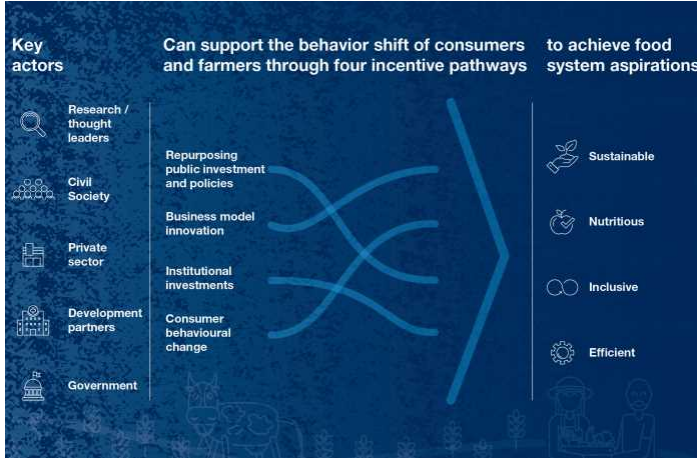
Key actors

Research / thought leaders

Civil Society

Private sector

Development partners

Government

Can support the behavior shift of consumers and farmers through four incentive pathways

Repurposing public investment and policies

Business model innovation

Institutional investments

Consumer behavioural change

to achieve food system aspirations

Sustainable

Nutritious

Inclusive

Efficient